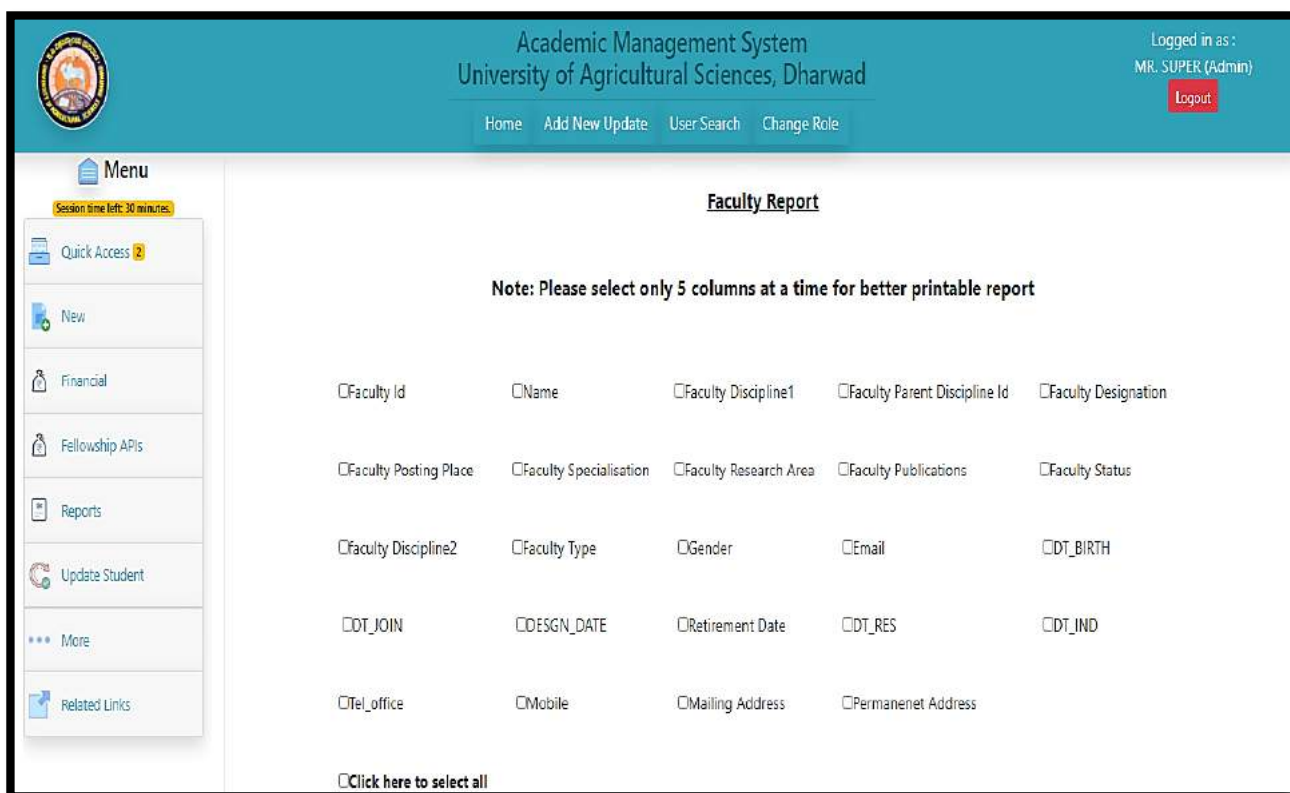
Academic Management System
University of Agricultural Sciences, Dharwad

Home Add New Update User Search Change Role

Logged in as :
MR. SUPER (Admin)
Logout

Menu
Session time left: 30 minutes.

Quick Access 2
New
Financial
Fellowship APIs
Reports
Update Student
More
Related Links

Faculty Report

Note: Please select only 5 columns at a time for better printable report

| | | | | |
|---|---|---|---|---|
| ☐Faculty Id | ☐Name | ☐Faculty Discipline1 | ☐Faculty Parent Discipline Id | ☐Faculty Designation |
| ☐Faculty Posting Place | ☐Faculty Specialisation | ☐Faculty Research Area | ☐Faculty Publications | ☐Faculty Status |
| ☐Faculty Discipline2 | ☐Faculty Type | ☐Gender | ☐Email | ☐DT_BIRTH |
| ☐DT_JOIN | ☐DESGN_DATE | ☐Retirement Date | ☐DT_RES | ☐DT_IND |
| ☐Tel_office | ☐Mobile | ☐Mailing Address | ☐Permanenet Address | |

☐Click here to select all